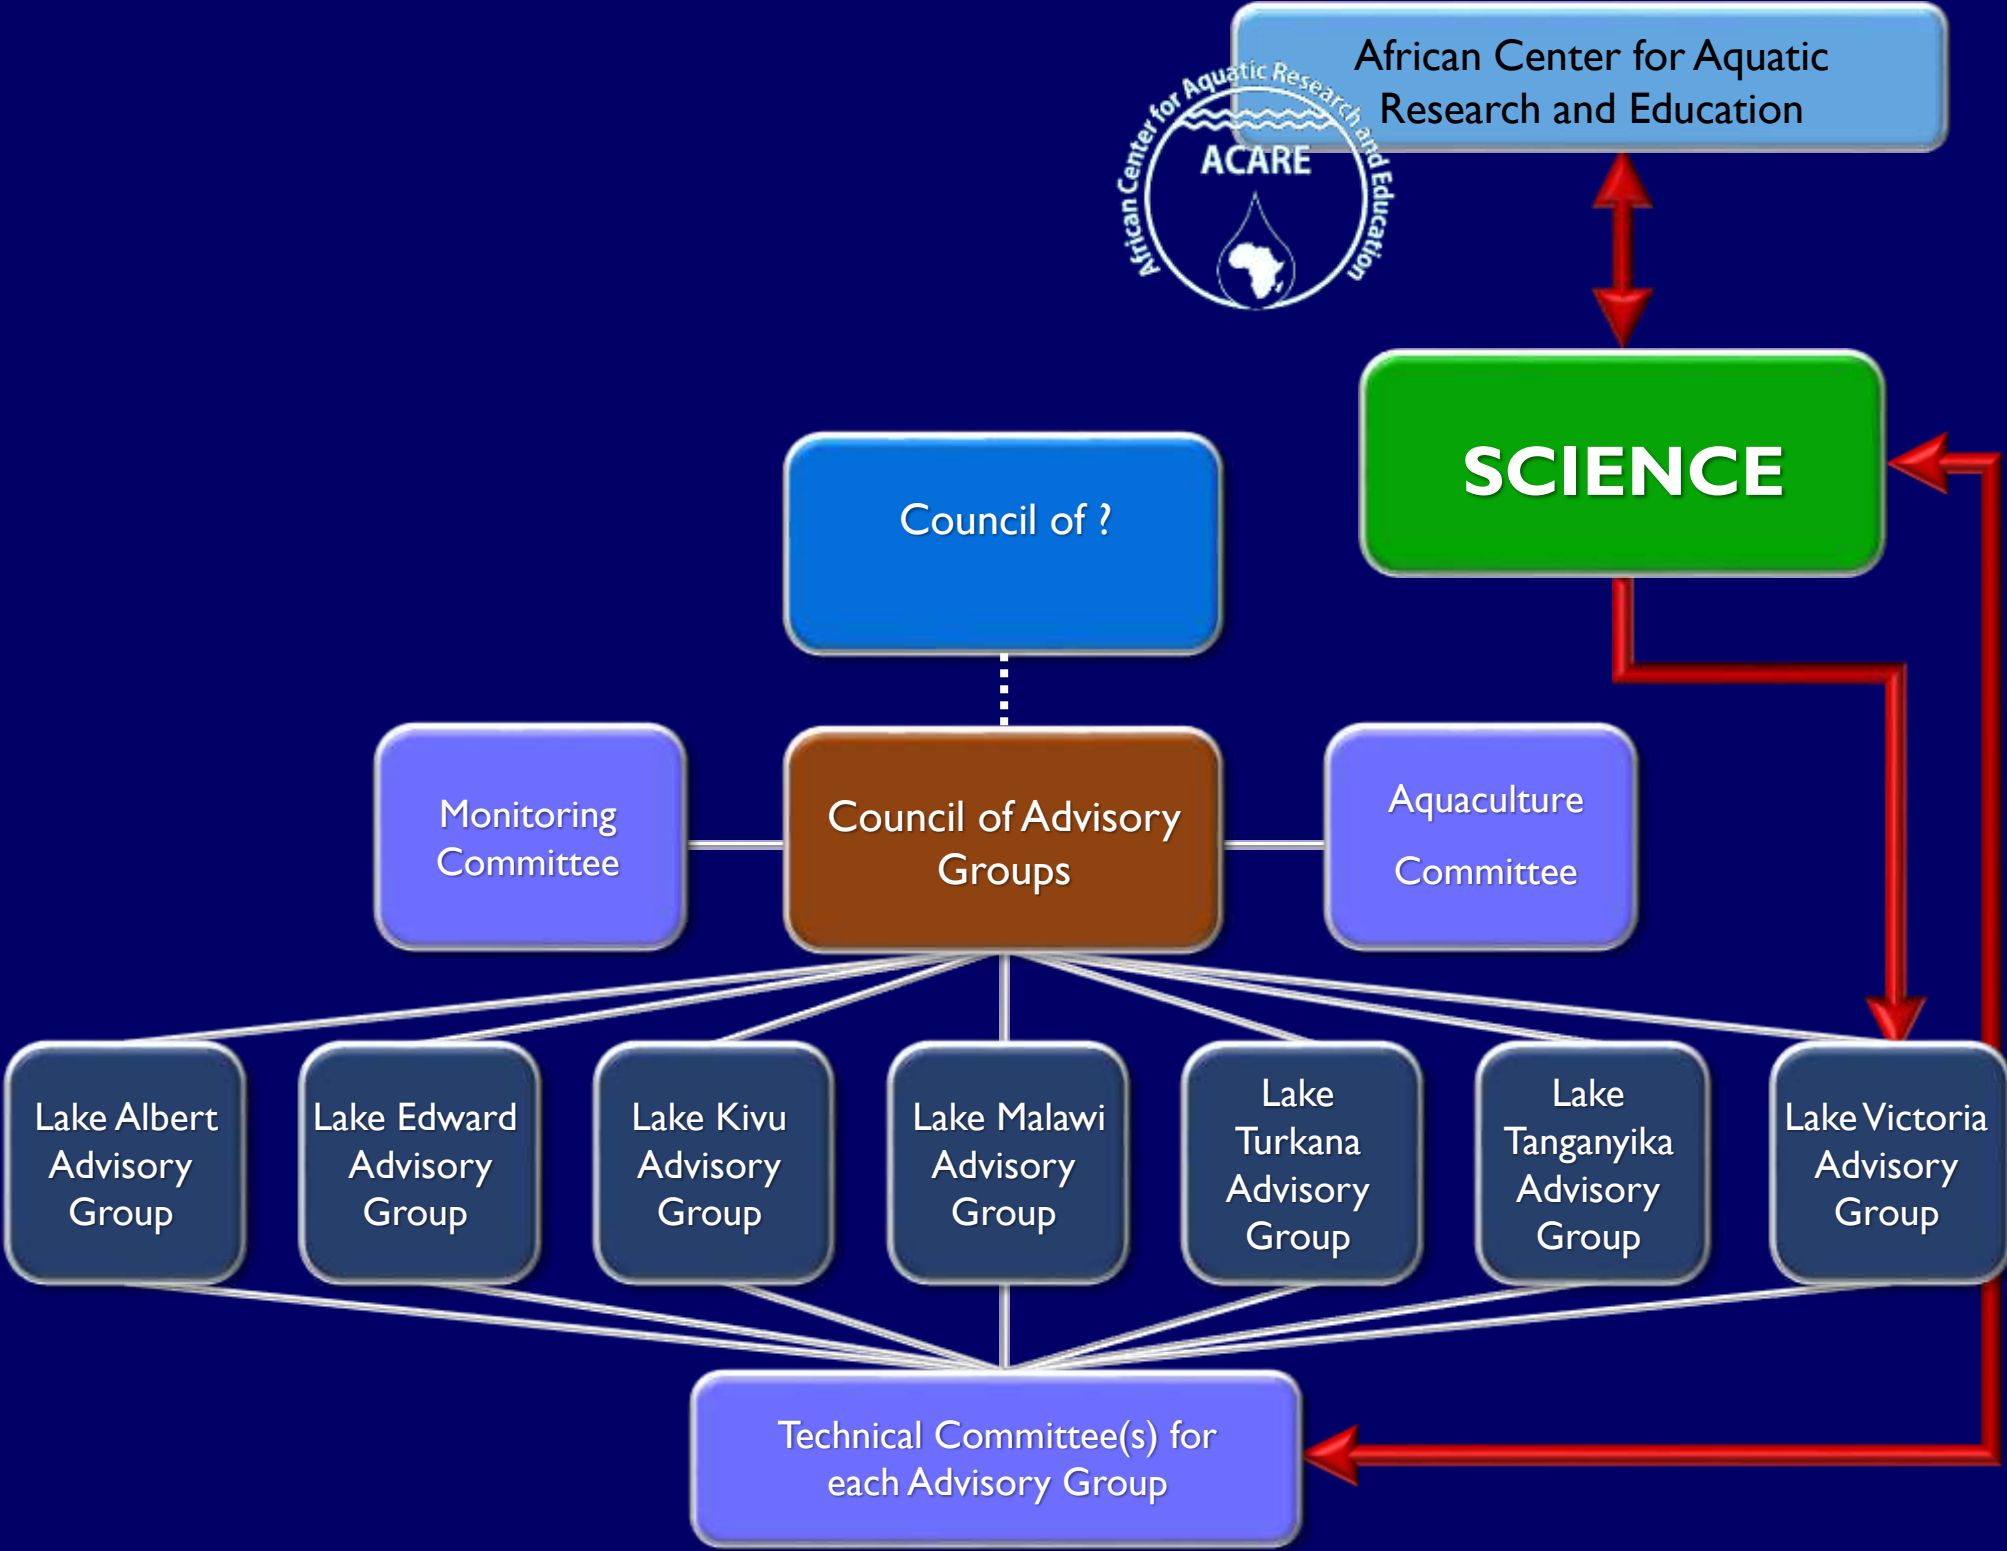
African Center for Aquatic Research and Education

African Center for Aquatic Research and Education
ACARE

SCIENCE

Council of ?

Monitoring Committee

Council of Advisory Groups

Aquaculture Committee

Lake Albert Advisory Group

Lake Edward Advisory Group

Lake Kivu Advisory Group

Lake Malawi Advisory Group

Lake Turkana Advisory Group

Lake Tanganyika Advisory Group

Lake Victoria Advisory Group

Technical Committee(s) for each Advisory Group